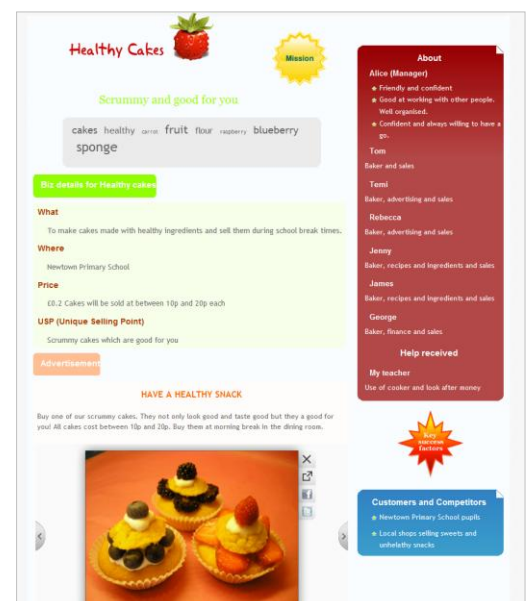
Healthy Cakes

Mission

Scrummy and good for you

cakes healthy carrot fruit flour raspberry blueberry sponge

Biz details for Healthy cakes

What

To make cakes made with healthy ingredients and sell them during school break times.

Where

Newtown Primary School

Price

£0.2 Cakes will be sold at between 10p and 20p each

USP (Unique Selling Point)

Scrummy cakes which are good for you

Advertisement

HAVE A HEALTHY SNACK

Buy one of our scrummy cakes. They not only look good and taste good but they a good for you! All cakes cost between 10p and 20p. Buy them at morning break in the dining room.

About

Alice (Manager)

Friendly and confident

Good at working with other people. Well organised.

Confident and always willing to have a go.

Tom

Baker and sales

Temi

Baker, advertising and sales

Rebecca

Baker, advertising and sales

Jenny

Baker, recipes and ingredients and sales

James

Baker, recipes and ingredients and sales

George

Baker, finance and sales

Help received

My teacher

Use of cooker and look after money

Key success factors

Customers and Competitors

Newtown Primary School pupils

Local shops selling sweets and unhelathy snacks